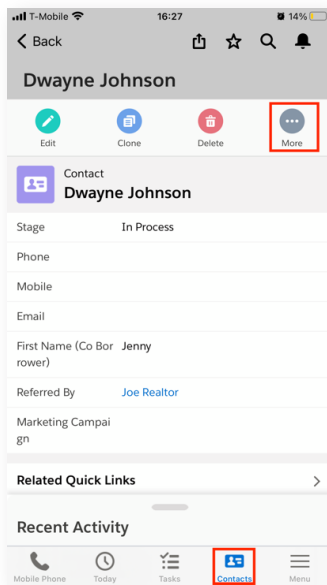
T-Mobile 16:27 14%

Back

Dwayne Johnson

Edit Clone Delete More

Contact
Dwayne Johnson

| | |
|---|---|
| Stage | In Process |
| Phone | |
| Mobile | |
| Email | |
| First Name (Co Borrower) | Jenny |
| Referred By | Joe Realtor |
| Marketing Campaign | |

Related Quick Links

Recent Activity

Mobile Phone Today Tasks Contacts Menu